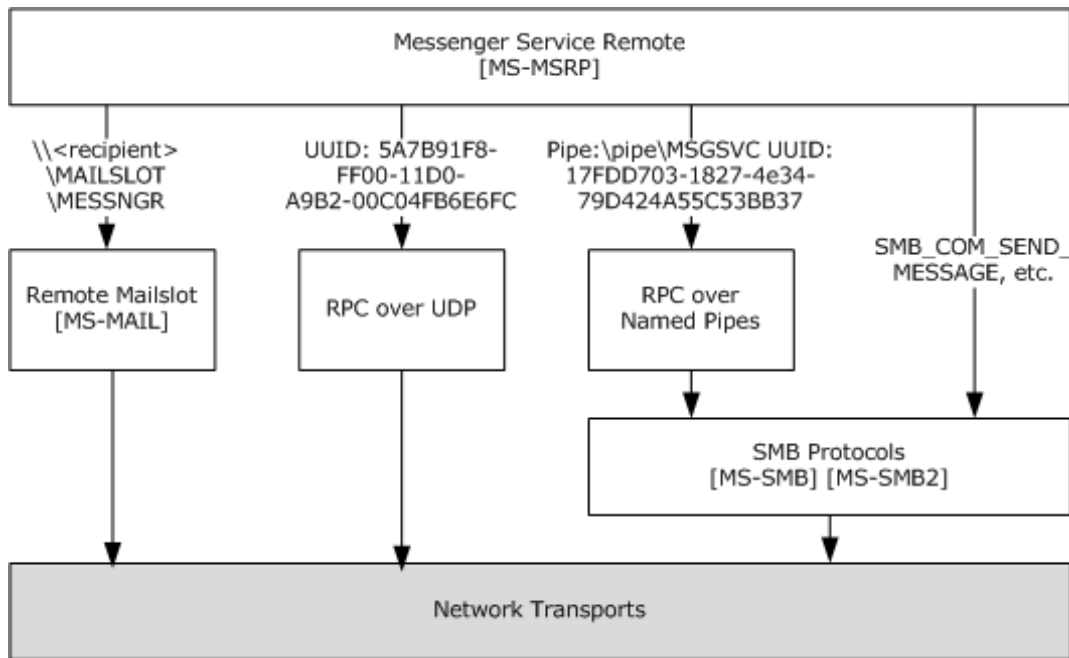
Messenger Service Remote
[MS-MSRP]

\\<recipient>
\MAILSLOT
\MESSNGR

UUID: 5A7B91F8-FF00-11D0-A9B2-00C04FB6E6FC

Pipe:\pipe\MSGSVC UUID: 17FDD703-1827-4e34-79D424A55C53BB37

SMB_COM_SEND_MESSAGE, etc.

Remote Mailslot
[MS-MAIL]

RPC over UDP

RPC over
Named Pipes

SMB Protocols
[MS-SMB] [MS-SMB2]

Network Transports